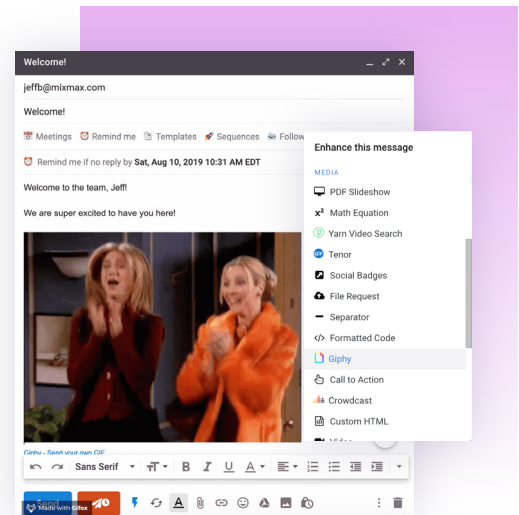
Welcome!

jeffb@mixmax.com

Welcome!

Meetings Remind me Templates Sequences Follow

Remind me if no reply by Sat, Aug 10, 2019 10:31 AM EDT

Welcome to the team, Jeff!

We are super excited to have you here!

Giphy - Send your own GIF

Sans Serif

Made with Gifox

Enhance this message

MEDIA

PDF Slideshow

Math Equation

Yarn Video Search

Tenor

Social Badges

File Request

Separator

Formatted Code

Giphy

Call to Action

Crowdcast

Custom HTML

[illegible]